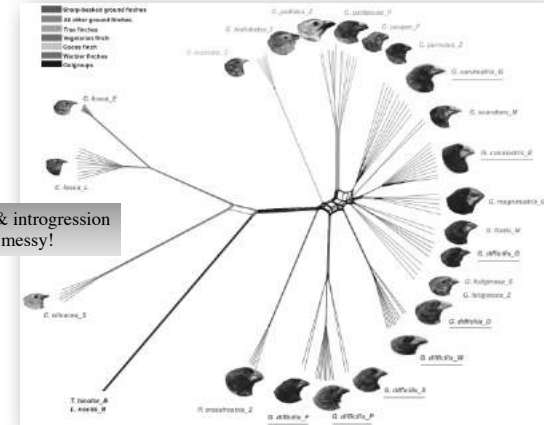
Sharp-beaked ground finches
All other ground finches
Tree finches
Vegetarian finch
Cocos finch
Warbler finches
Outgroups

C. psittacula_Z
C. pallidus_P
C. parvulus_F
C. heliobates_I
C. pauper_F
C. pallidus_Z
C. inornata_C
G. conirostris_G
C. fusca_E
G. scandens_M
G. conirostris_E
C. fusca_L
G. magnirostris_G
& introgression
messy!
G. fortis_M
G. difficilis_G
G. fuliginosa_E
G. fuliginosa_Z
G. difficilis_D
C. olivacea_S
G. difficilis_W
G. difficilis_S
T. bicolor_B
L. noctis_B
P. crassirostris_Z
G. difficilis_F
G. difficilis_P